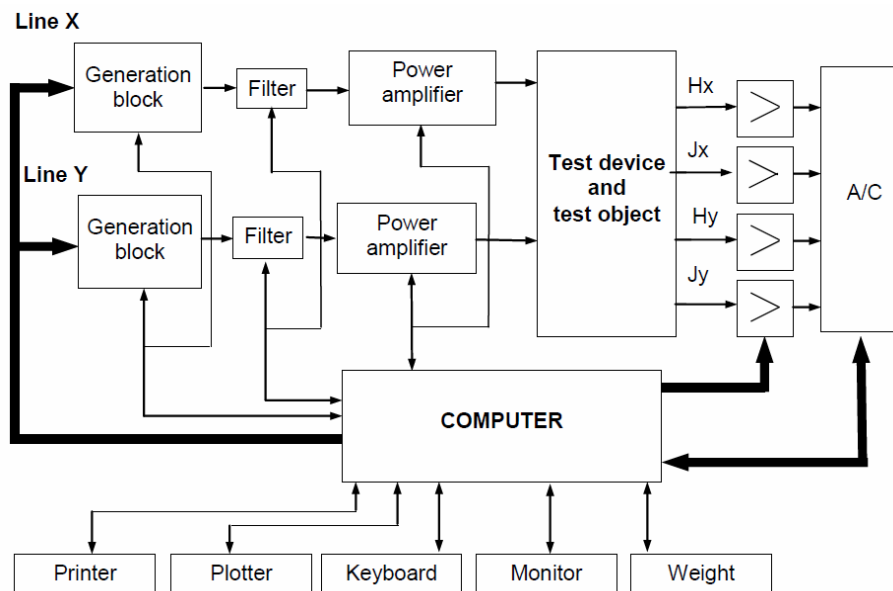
Line X

Generation block

Filter

Power amplifier

Line Y

Generation block

Filter

Power amplifier

Test device and test object

Hx

Jx

Hy

Jy

A/C

COMPUTER

Printer

Plotter

Keyboard

Monitor

Weight